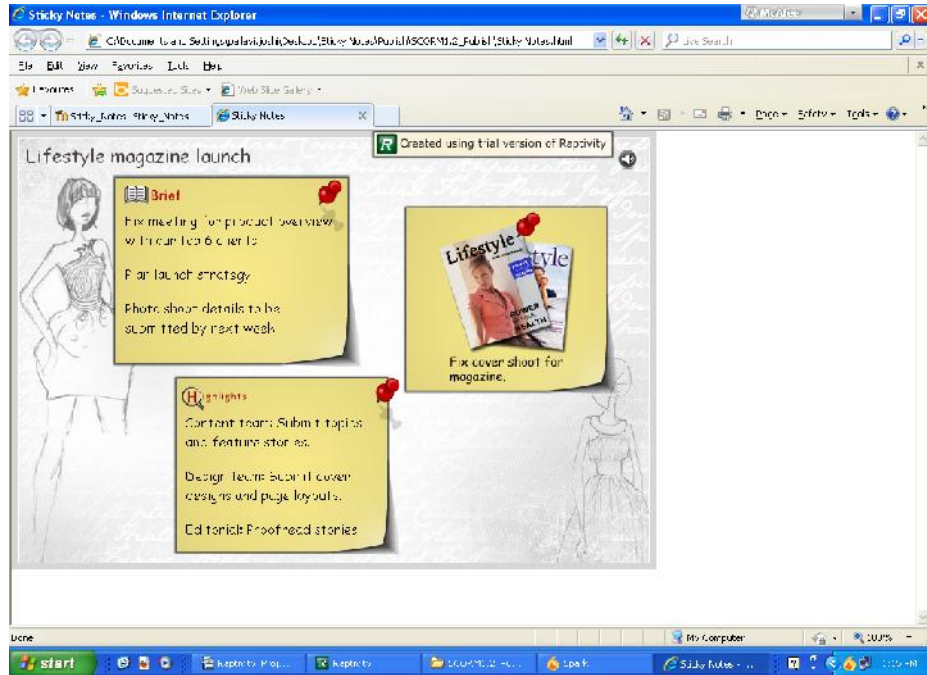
Sticky Notes - Windows Internet Explorer

C:\Documents and Settings\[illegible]\Desktop\Sticky Notes\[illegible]\Sticky Notes.html

Live Search

File Edit View Favorites Tools Help

Favorites Suggested Sites Web Slice Gallery

Sticky_Notes Sticky_Notes Sticky Notes

Page Safety Tools

Created using trial version of Raptivity

Lifestyle magazine launch

Brief

Fix meeting for product overview with our top 6 clients

Plan launch strategy

Photo shoot details to be submitted by next week

Lifestyle

Lifestyle

Fix cover shoot for magazine.

Highlights

Content team: Submit topics and feature stories.

Design Team: Submit cover designs and page layouts.

Editorial: Proofread stories

Done

My Computer

100%

start

Raptivity

Raptivity

Spark

Sticky Notes